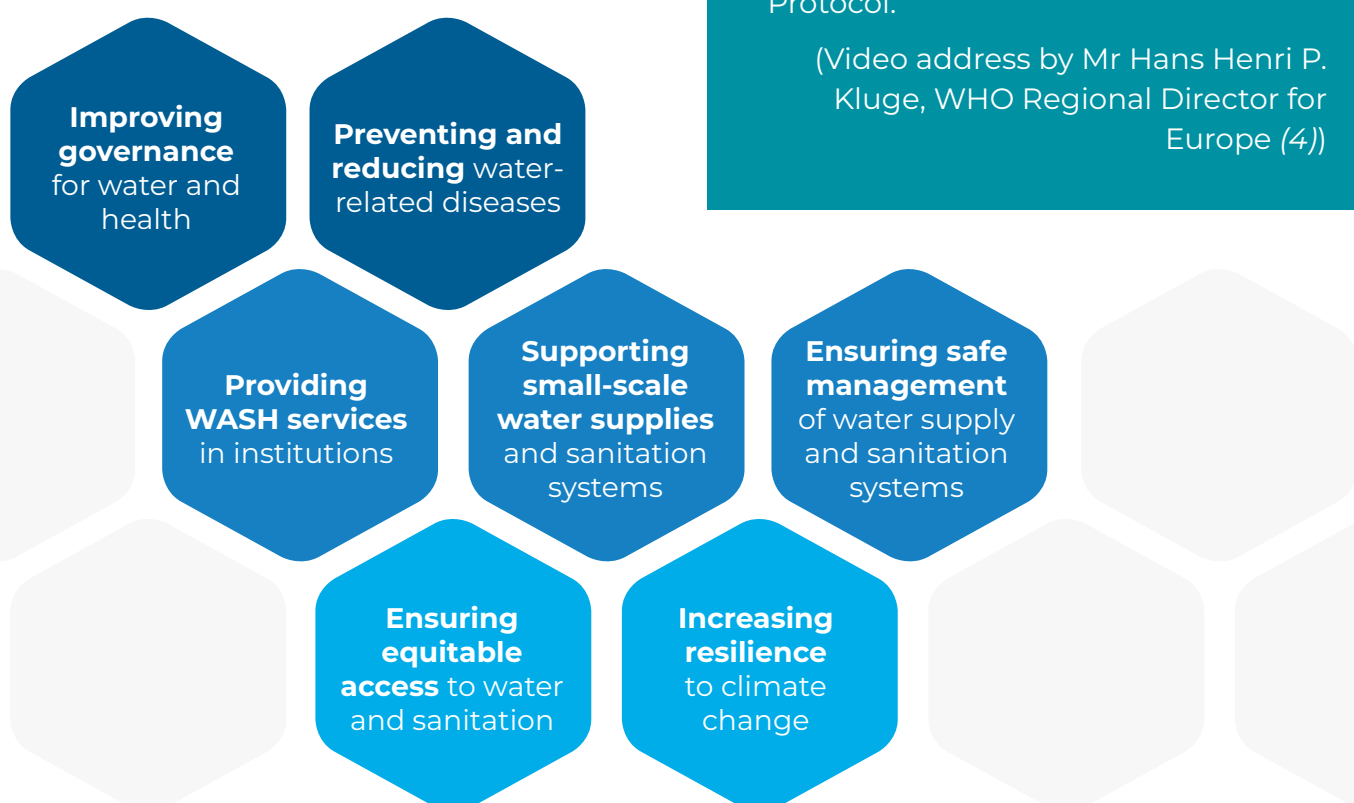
Protocol.

(Video address by Mr Hans Henri P. Kluge, WHO Regional Director for Europe (4))

Improving governance for water and health

Preventing and reducing water-related diseases

Providing WASH services in institutions

Supporting small-scale water supplies and sanitation systems

Ensuring safe management of water supply and sanitation systems

Ensuring equitable access to water and sanitation

Increasing resilience to climate change